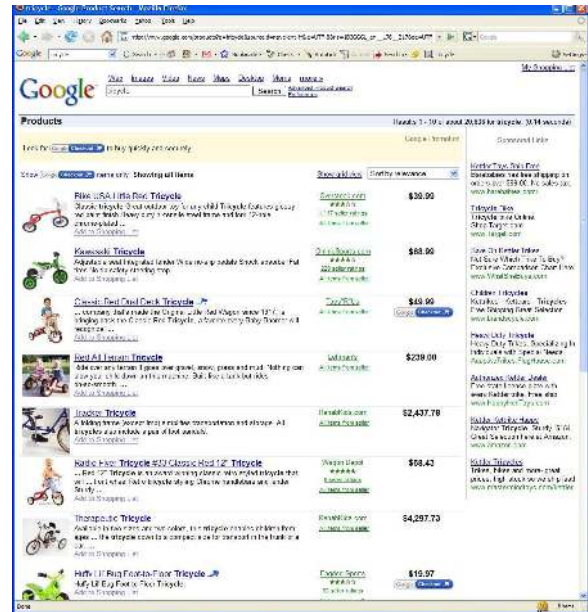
tricycle - Google Product Search - Mozilla Firefox

File Edit View History Bookmarks Yahoo! Tools Help

Google

My Shopping List

Web Images Video News Maps Desktop Shopping more »

tricycle Search

Products

Results 1 - 10 of about 29,536 for tricycle. (0.14 seconds)

Look for Google Checkout in to buy quickly and securely.

Show only Google Checkout items only Showing all items

Sort by relevance

Sponsored Links

Radio Flyer Trikes Deal

Trike USA Little Red Tricycle

$39.99

Add to Shopping List

Kawasaki Tricycle

$69.99

Add to Shopping List

Classic Red Dual Deck Tricycle

$49.99

Add to Shopping List

Red All Terrain Tricycle

$239.00

Tracker Tricycle

$2,437.78

Add to Shopping List

Radio Flyer Tricycle #33 Classic Red 12" Tricycle

$58.43

Add to Shopping List

Therapeutic Tricycle

$4,297.73

Add to Shopping List

Huffy Lil Bug Foot-to-Floor Tricycle

$19.97

Tricycle Toys

Children Tricycles

Heavy Duty Tricycle

Adult Tricycles

Radio Flyer Trikes

Done